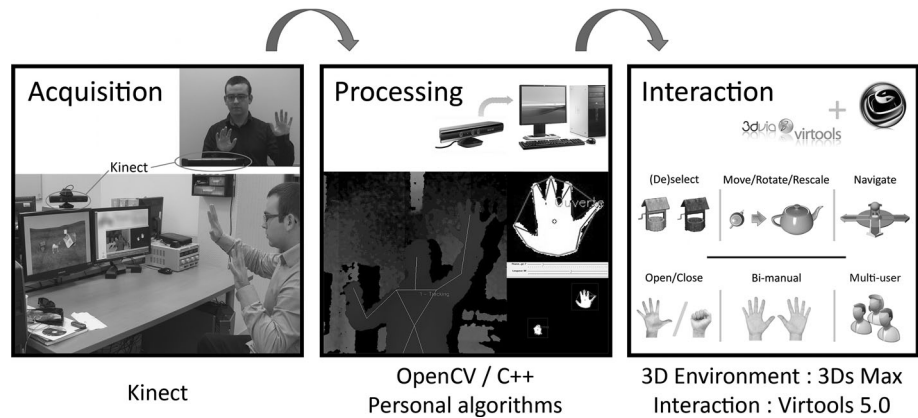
Acquisition

Kinect

Kinect

Processing

Tracking

OpenCV / C++
Personal algorithms

Interaction

3dvia virtools

(De)select

Move/Rotate/Rescale

Navigate

Open/Close

Bi-manual

Multi-user

3D Environment : 3Ds Max
Interaction : Virtools 5.0